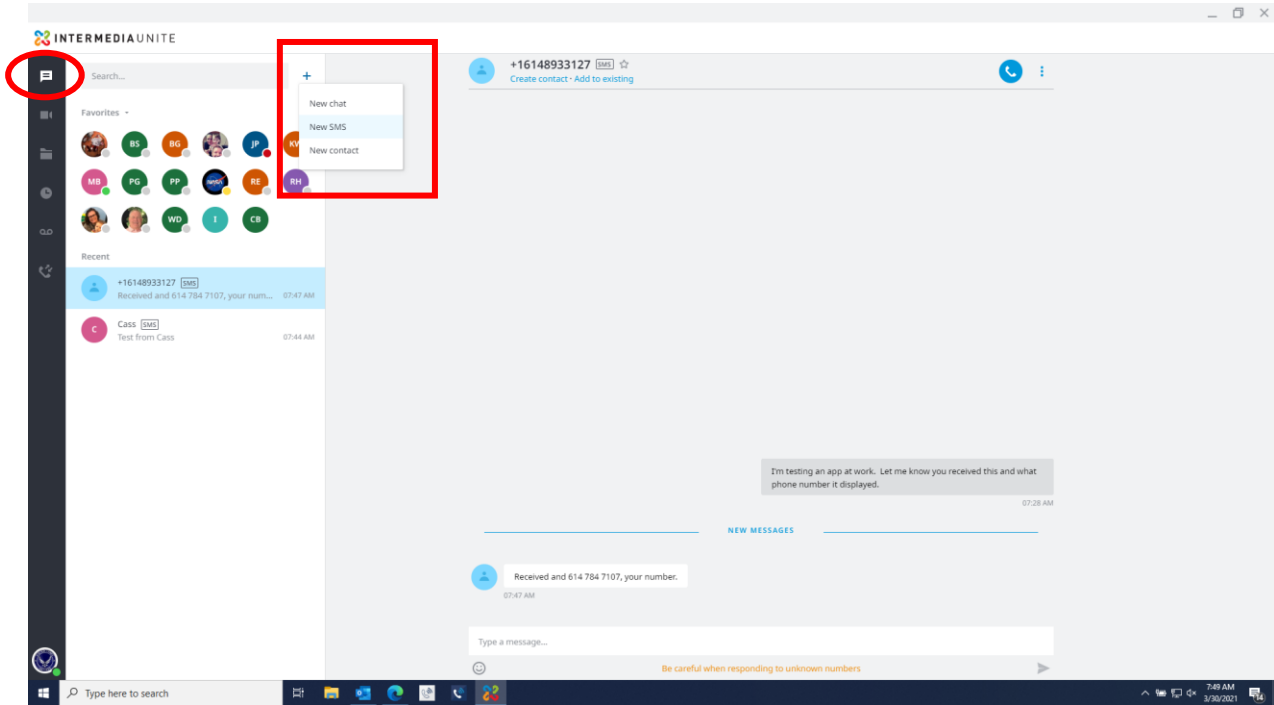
INTERMEDIAUNITE

Search...

+

New chat
New SMS
New contact

Favorites

BS BG JP KV
MB PG PP RE RH
WD I CB

Recent

+16148933127 SMS
Received and 614 784 7107, your num... 07:47 AM

C Cass SMS
Test from Cass 07:44 AM

+16148933127 SMS
Create contact · Add to existing

I'm testing an app at work. Let me know you received this and what phone number it displayed.
07:28 AM

NEW MESSAGES

Received and 614 784 7107, your number.
07:47 AM

Type a message...

Be careful when responding to unknown numbers

Type here to search

7:49 AM
3/30/2021
14